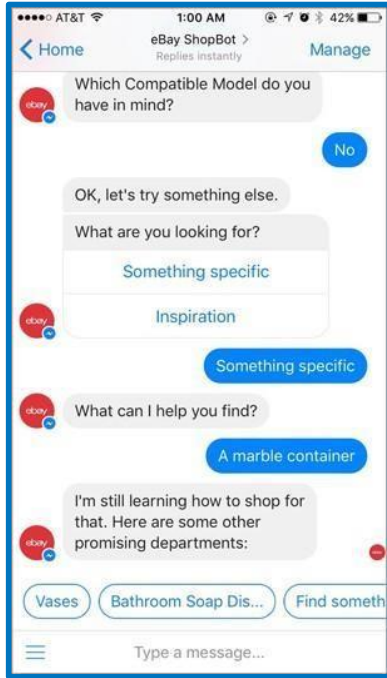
●●●●○ AT&T 1:00 AM 42%

< Home eBay ShopBot > Replies instantly Manage

Which Compatible Model do you have in mind?

No

OK, let's try something else.

What are you looking for?

Something specific

Inspiration

Something specific

What can I help you find?

A marble container

I'm still learning how to shop for that. Here are some other promising departments:

Vases

Bathroom Soap Dis...

Find someth

Type a message...